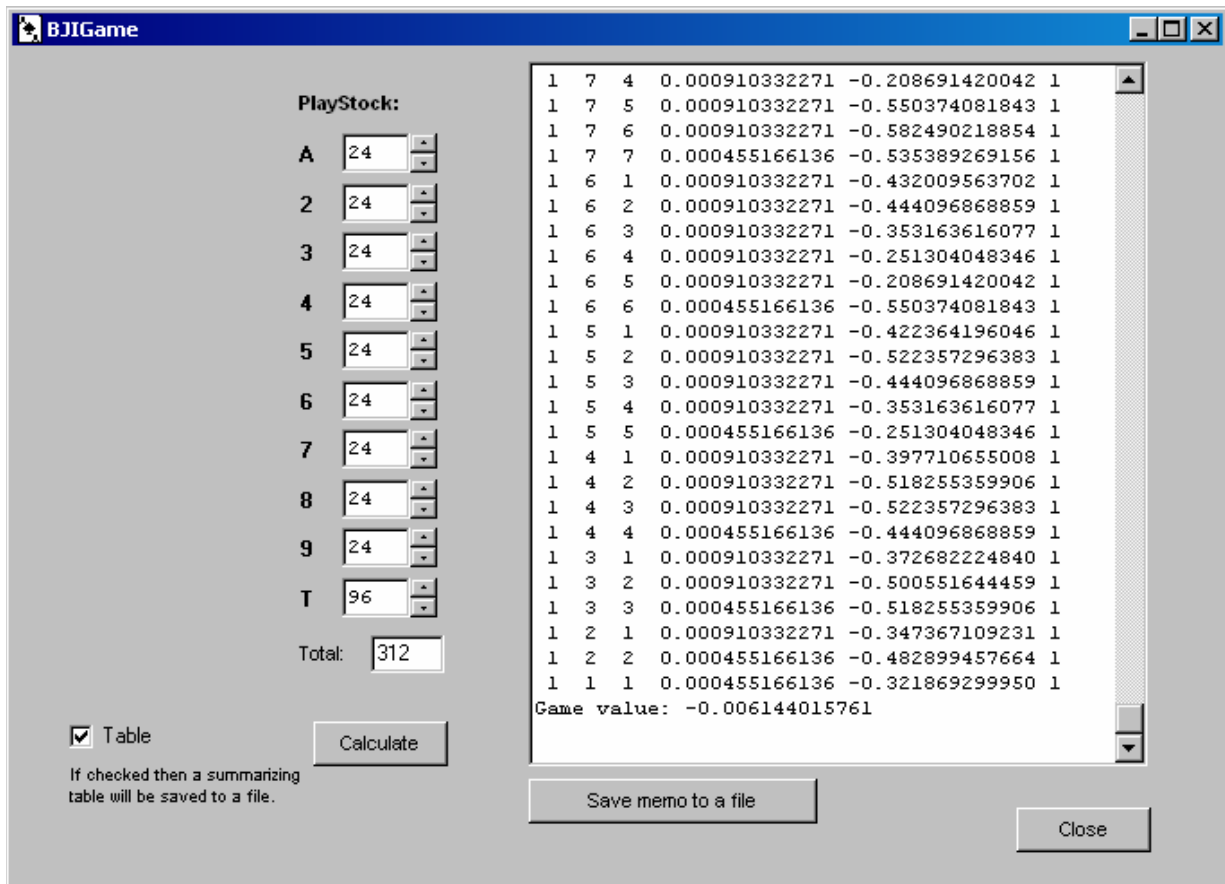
BJIGame

PlayStock:

A 24
2 24
3 24
4 24
5 24
6 24
7 24
8 24
9 24
T 96

Total: 312

Table

If checked then a summarizing table will be saved to a file.

Calculate

1 7 4 0.000910332271 -0.208691420042 1
1 7 5 0.000910332271 -0.550374081843 1
1 7 6 0.000910332271 -0.582490218854 1
1 7 7 0.000455166136 -0.535389269156 1
1 6 1 0.000910332271 -0.432009563702 1
1 6 2 0.000910332271 -0.444096868859 1
1 6 3 0.000910332271 -0.353163616077 1
1 6 4 0.000910332271 -0.251304048346 1
1 6 5 0.000910332271 -0.208691420042 1
1 6 6 0.000455166136 -0.550374081843 1
1 5 1 0.000910332271 -0.422364196046 1
1 5 2 0.000910332271 -0.522357296383 1
1 5 3 0.000910332271 -0.444096868859 1
1 5 4 0.000910332271 -0.353163616077 1
1 5 5 0.000455166136 -0.251304048346 1
1 4 1 0.000910332271 -0.397710655008 1
1 4 2 0.000910332271 -0.518255359906 1
1 4 3 0.000910332271 -0.522357296383 1
1 4 4 0.000455166136 -0.444096868859 1
1 3 1 0.000910332271 -0.372682224840 1
1 3 2 0.000910332271 -0.500551644459 1
1 3 3 0.000455166136 -0.518255359906 1
1 2 1 0.000910332271 -0.347367109231 1
1 2 2 0.000455166136 -0.482899457664 1
1 1 1 0.000455166136 -0.321869299950 1
Game value: -0.006144015761

Save memo to a file

Close